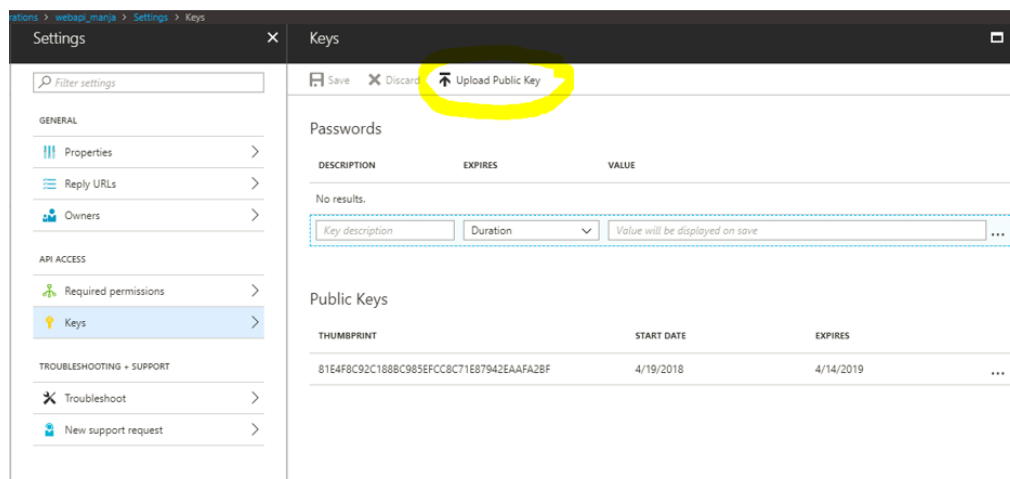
rations > webapi_manja > Settings > Keys

Settings ×

Filter settings

GENERAL

Properties

Reply URLs

Owners

API ACCESS

Required permissions

Keys

TROUBLESHOOTING + SUPPORT

Troubleshoot

New support request

Keys

Save Discard Upload Public Key

Passwords

| DESCRIPTION | EXPIRES | VALUE |
|---|---|---|
| No results. | | |
| Key description | Duration | Value will be displayed on save |

Public Keys

| THUMBPRINT | START DATE | EXPIRES |
|---|---|---|
| 81E4F8C92C188BC985EFCC8C71E87942EAAFA2BF | 4/19/2018 | 4/14/2019 |